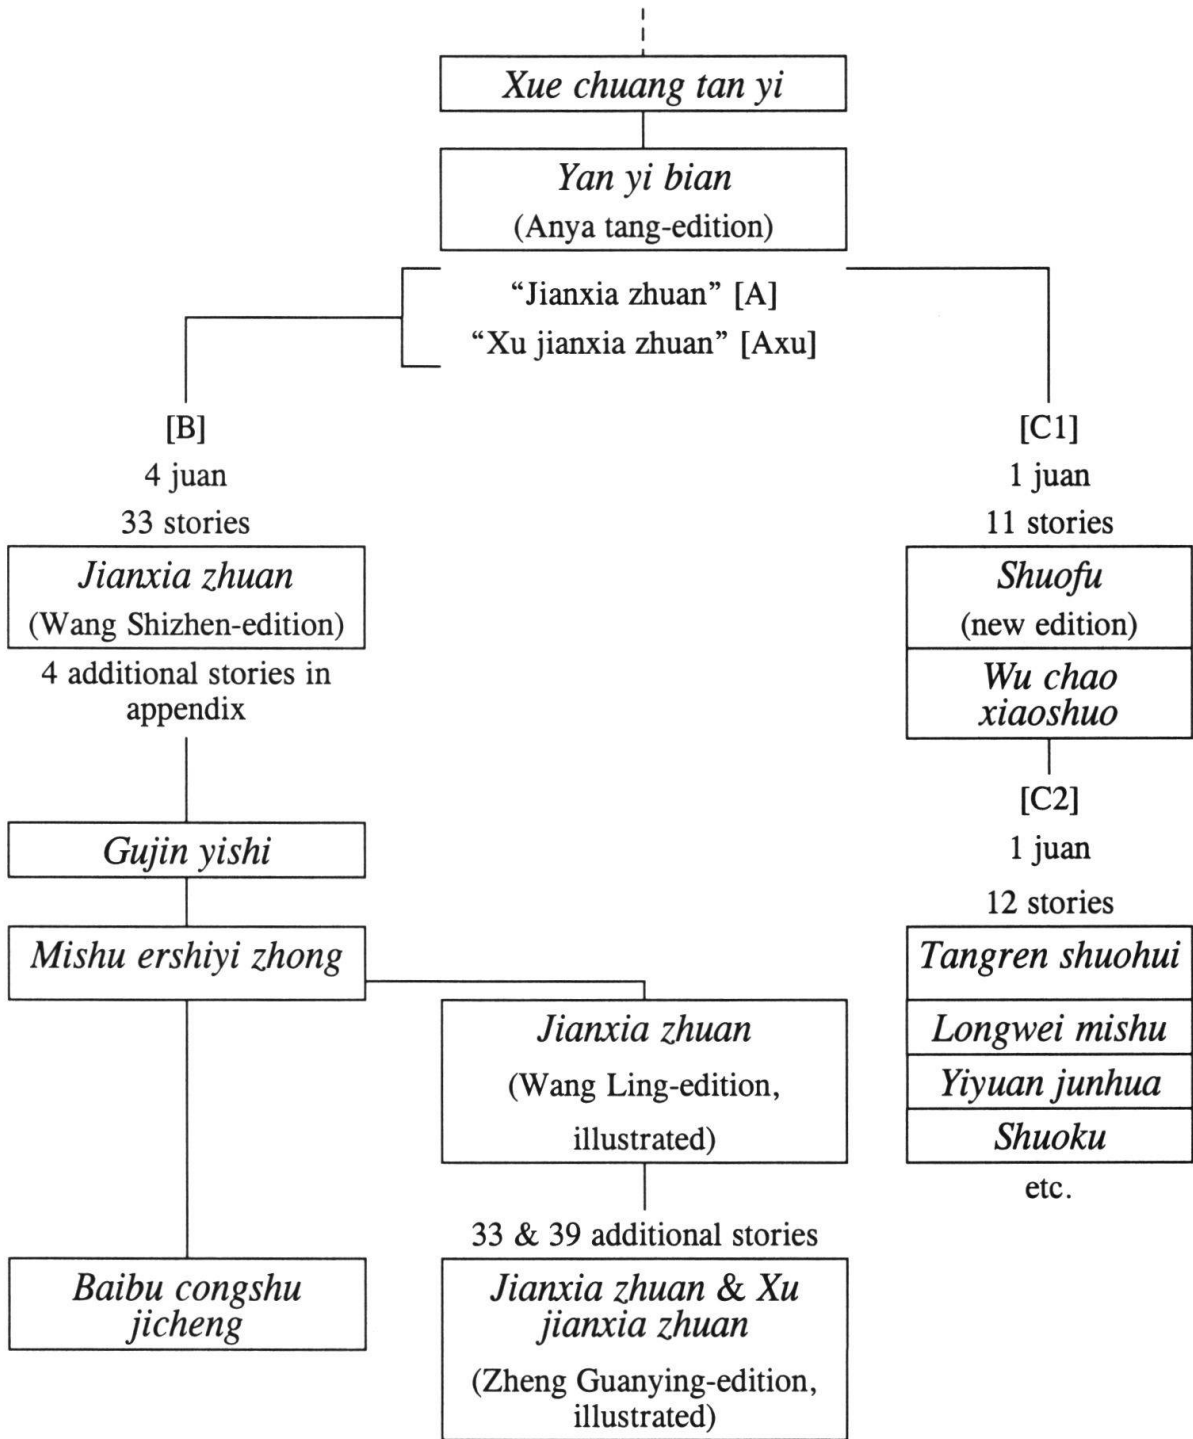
Xue chuang tan yi

Yan yi bian
(Anya tang-edition)

"Jianxia zhuan" [A]
"Xu jianxia zhuan" [Axu]

[B]
4 juan
33 stories

Jianxia zhuan
(Wang Shizhen-edition)

4 additional stories in appendix

Gujin yishi

Mishu ershiyi zhong

Jianxia zhuan
(Wang Ling-edition, illustrated)

33 & 39 additional stories

Jianxia zhuan & Xu jianxia zhuan
(Zheng Guanying-edition, illustrated)

Baibu congshu jicheng

[C1]
1 juan
11 stories

Shuofu
(new edition)

Wu chao xiaoshuo

[C2]
1 juan
12 stories

Tangren shuohui

Longwei mishu

Yiyuan junhua

Shuoku

etc.